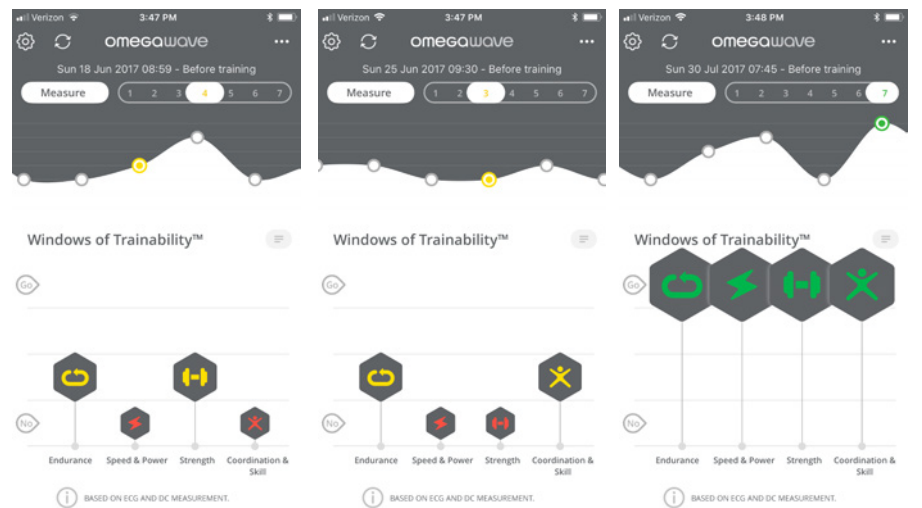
Verizon 3:47 PM
omegawave
Sun 18 Jun 2017 08:59 - Before training
Measure
1 2 3 4 5 6 7
Windows of Trainability™
Go
No
Endurance Speed & Power Strength Coordination & Skill
BASED ON ECG AND DC MEASUREMENT.

Verizon 3:47 PM
omegawave
Sun 25 Jun 2017 09:30 - Before training
Measure
1 2 3 4 5 6 7
Windows of Trainability™
Go
No
Endurance Speed & Power Strength Coordination & Skill
BASED ON ECG AND DC MEASUREMENT.

Verizon 3:48 PM
omegawave
Sun 30 Jul 2017 07:45 - Before training
Measure
1 2 3 4 5 6 7
Windows of Trainability™
Go
No
Endurance Speed & Power Strength Coordination & Skill
BASED ON ECG AND DC MEASUREMENT.